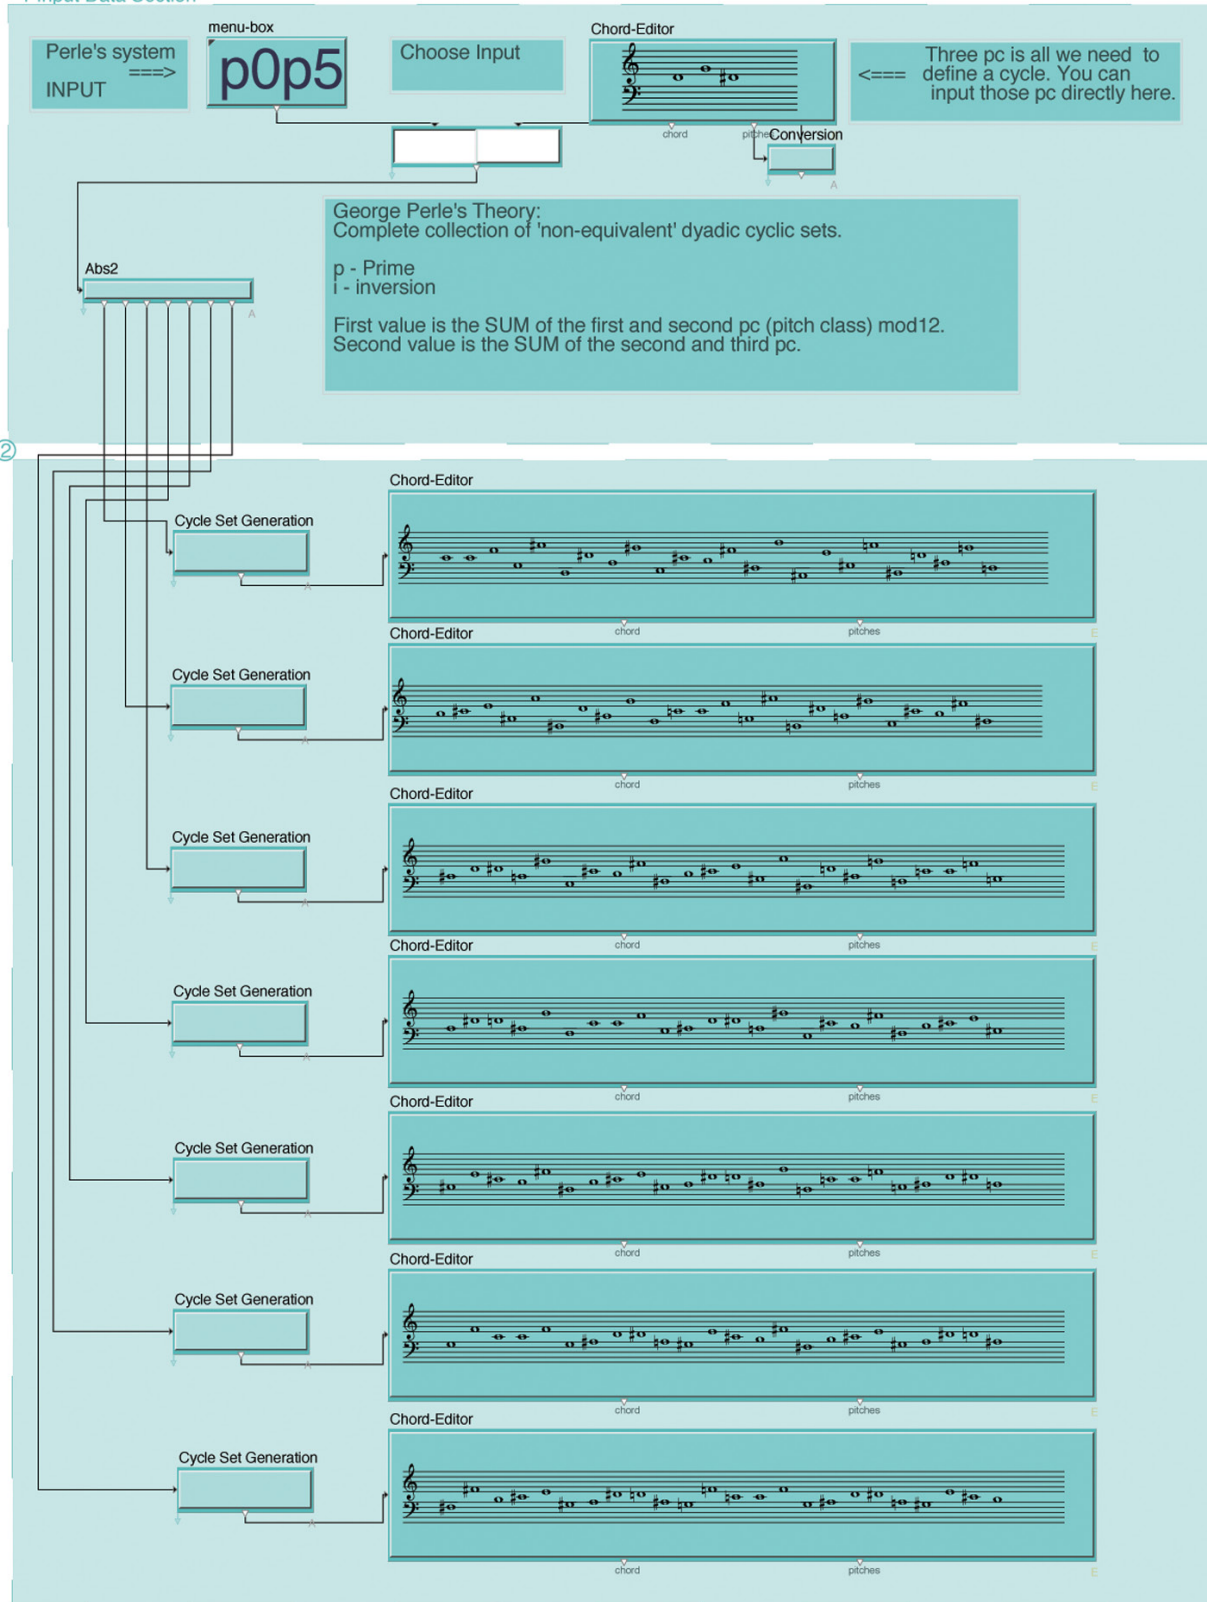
Perle's system ===>
INPUT

menu-box
p0p5

Choose Input

Chord-Editor

chord pitches

Conversion

<=== Three pc is all we need to define a cycle. You can input those pc directly here.

George Perle's Theory:
Complete collection of 'non-equivalent' dyadic cyclic sets.

p - Prime
i - inversion

First value is the SUM of the first and second pc (pitch class) mod12.
Second value is the SUM of the second and third pc.

Abs2

②

Cycle Set Generation

Chord-Editor

chord pitches

Cycle Set Generation

Chord-Editor

chord pitches

Cycle Set Generation

Chord-Editor

chord pitches

Cycle Set Generation

Chord-Editor

chord pitches

Cycle Set Generation

Chord-Editor

chord pitches

Cycle Set Generation

Chord-Editor

chord pitches

Cycle Set Generation

Chord-Editor

chord pitches